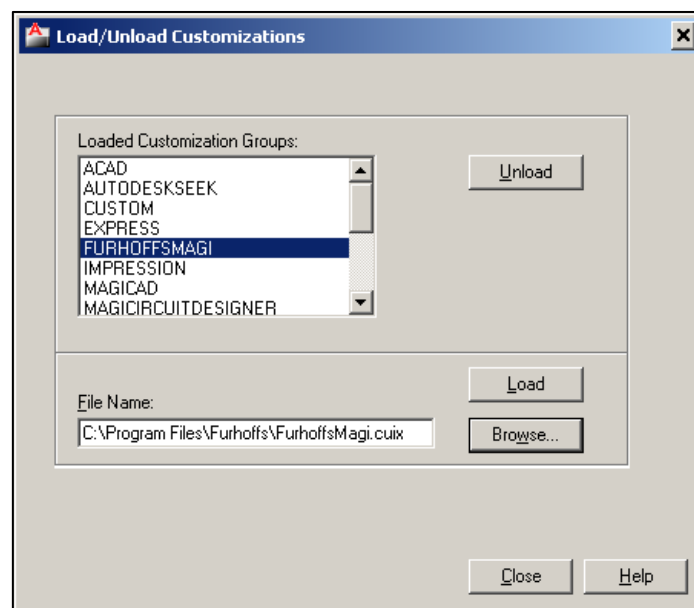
Load/Unload Customizations

Loaded Customization Groups:

ACAD
AUTODESKSEEK
CUSTOM
EXPRESS
FURHOFFSMAGI
IMPRESSION
MAGICAD
MAGICIRCUITDESIGNER

Unload

File Name:

C:\Program Files\Furhoffs\FurhoffsMagi.cuix

Load

Browse...

Close

Help